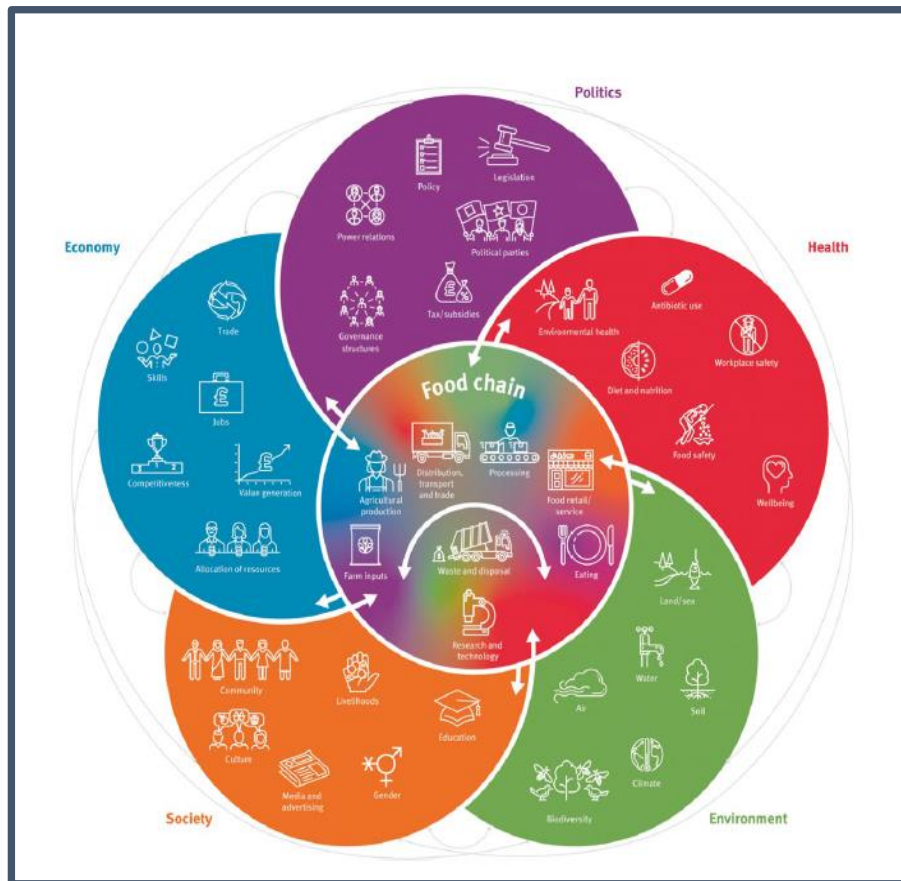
Politics

Policy

Legislation

Power relations

Political parties

Governance structures

Tax/subsidies

Economy

Trade

Skills

Jobs

Competitiveness

Value generation

Allocation of resources

Health

Environmental health

Antibiotic use

Workplace safety

Diet and nutrition

Food safety

Wellbeing

Food chain

Agricultural production

Distribution, transport and trade

Processing

Food retail/ service

Farm inputs

Waste and disposal

Eating

Research and technology

Society

Community

Livelihoods

Culture

Education

Media and advertising

Gender

Environment

Land/sea

Water

Air

Soil

Climate

Biodiversity